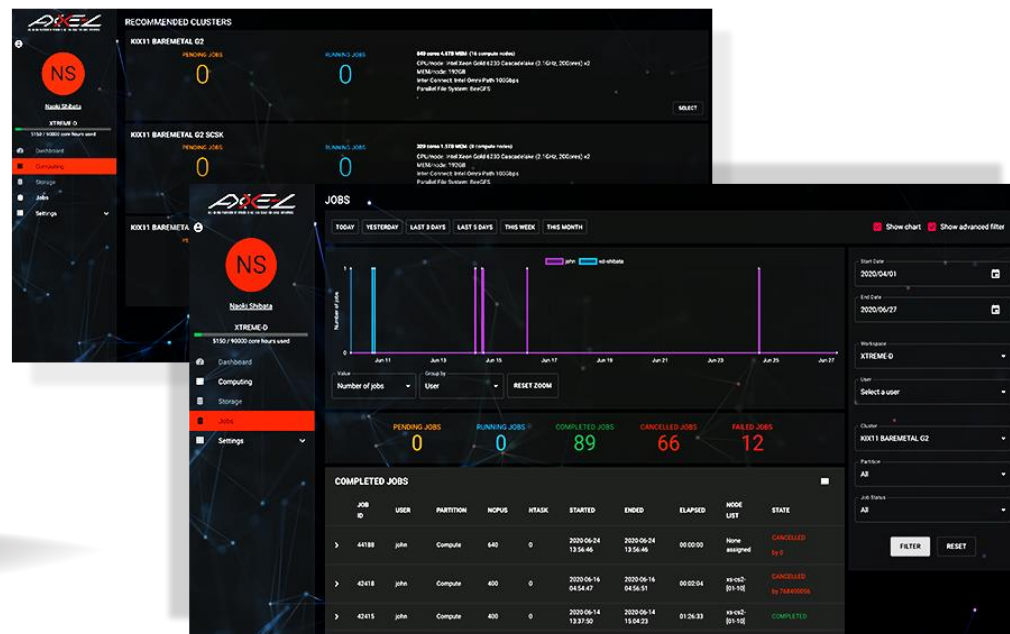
AXEL

RECOMMENDED CLUSTERS

NS

Naoki Shibata

XTREME-D

5150 / 90000 core hours used

Dashboard
Computing
Storage
Jobs
Settings

KIX11 BAREMETAL G2

PENDING JOBS
0

RUNNING JOBS
0

640 cores 4.5TB MEM (16 compute nodes)
CPU/node: Intel Xeon Gold 6230 Cascadelake (2.1GHz, 20cores) x2
MEM/node: 192GB
Inter Connect: Intel OmniPath 100Gbps
Parallel File System: BeeGFS

SELECT

KIX11 BAREMETAL G2 SCSK

PENDING JOBS
0

RUNNING JOBS
0

320 cores 1.5TB MEM (8 compute nodes)
CPU/node: Intel Xeon Gold 6230 Cascadelake (2.1GHz, 20cores) x2
MEM/node: 192GB
Inter Connect: Intel OmniPath 100Gbps
Parallel File System: BeeGFS

KIX11 BAREMETAL

AXEL

NS

Naoki Shibata

XTREME-D

5150 / 90000 core hours used

Dashboard
Computing
Storage
Jobs
Settings

JOBS

TODAY YESTERDAY LAST 3 DAYS LAST 5 DAYS THIS WEEK THIS MONTH

Show chart Show advanced filter

john xd-shibata

Number of jobs

1
0

Jun 11 Jun 13 Jun 15 Jun 17 Jun 19 Jun 21 Jun 23 Jun 25 Jun 27

Value
Number of jobs

Group by
User

RESET ZOOM

Start Date
2020/04/01

End Date
2020/06/27

Workspace
XTREME-D

User
Select a user

Cluster
KIX11 BAREMETAL G2

Partition
All

Job Status
All

FILTER RESET

PENDING JOBS
0

RUNNING JOBS
0

COMPLETED JOBS
89

CANCELLED JOBS
66

FAILED JOBS
12

COMPLETED JOBS

| | JOB ID | USER | PARTITION | NCPUS | NTASK | STARTED | ENDED | ELAPSED | NODE LIST | STATE |
|---|---|---|---|---|---|---|---|---|---|---|
| › | 44188 | john | Compute | 640 | 0 | 2020-06-24 13:56:46 | 2020-06-24 13:56:46 | 00:00:00 | None assigned | CANCELLED by 0 |
| › | 42418 | john | Compute | 400 | 0 | 2020-06-16 04:54:47 | 2020-06-16 04:56:51 | 00:02:04 | xs-cs2-[01-10] | CANCELLED by 768400006 |
| › | 42415 | john | Compute | 400 | 0 | 2020-06-14 13:37:50 | 2020-06-14 15:04:23 | 01:26:33 | xs-cs2-[01-10] | COMPLETED |